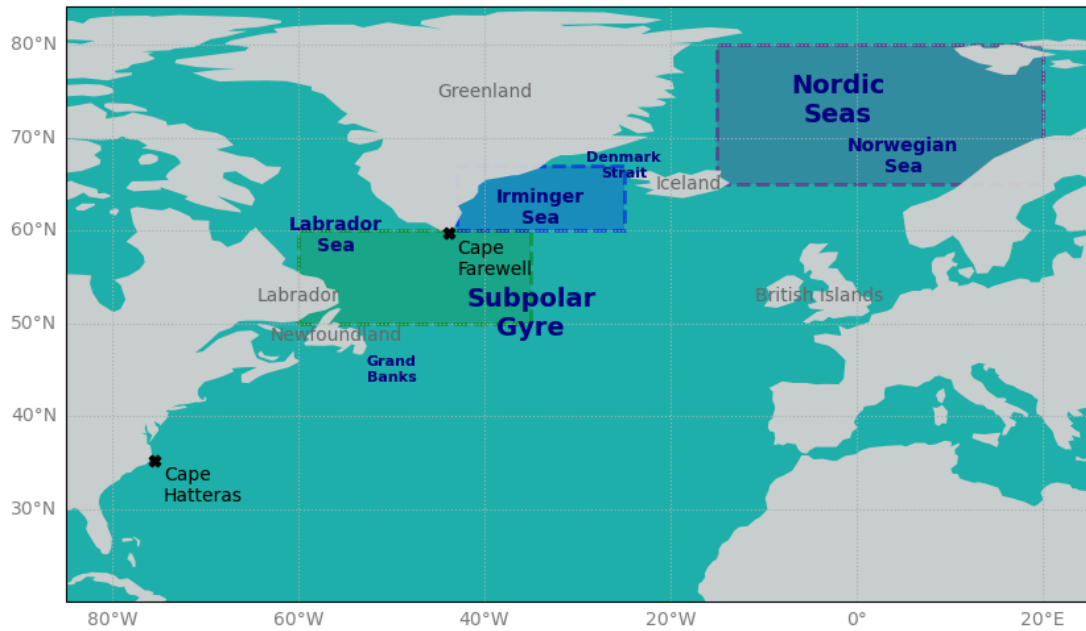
80°N
70°N
60°N
50°N
40°N
30°N

Greenland

Nordic Seas

Norwegian Sea

Denmark Strait

Iceland

Irminger Sea

Labrador Sea

Cape Farewell

Labrador

Subpolar Gyre

British Islands

Newfoundland

Grand Banks

Cape Hatteras

80°W
60°W
40°W
20°W
0°
20°E